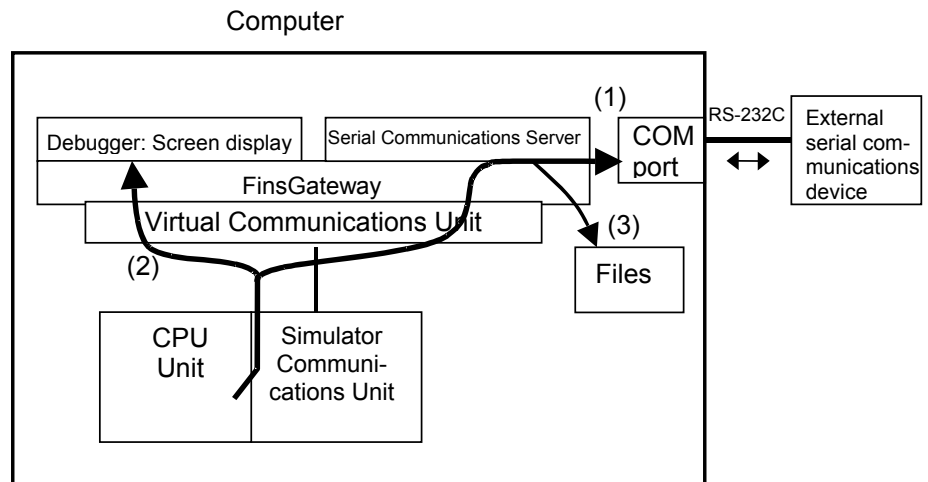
Computer

(1)

Debugger: Screen display

Serial Communications Server

COM port

RS-232C

External serial communications device

FinsGateway

Virtual Communications Unit

(3)

(2)

Files

CPU Unit

Simulator Communications Unit